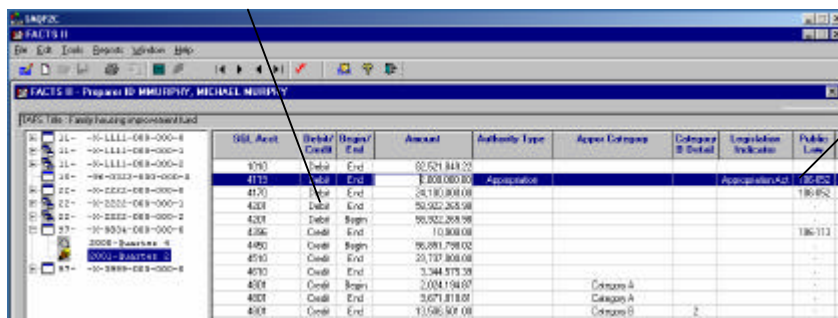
SNQP2C
FACTS II
File Edit Tools Reports Window Help
FACTS II - Preparer ID MMURPHY, MICHAEL MURPHY
TAFS Title : Family housing improvement fund

21- -X-1111-069-000-0
21- -X-1111-069-000-1
21- -X-1111-069-000-2
15- -96-0333-069-000-0
20- -X-2222-069-000-0
22- -X-2222-069-000-1
22- -X-2222-069-000-2
37- -X-0334-069-000-0
2000-Quarter 4
2001-Quarter 2
87- -X-3999-069-000-0

| SGL Acct | Debit/ Credit | Begin/ End | Amount | Authority Type | Appor Category | Category B Detail | Legislation Indicator | Public Law |
|---|---|---|---|---|---|---|---|---|
| 1010 | Debit | End | 82,521,849.22 | | | | | |
| 4119 | Debit | End | 1,000,000.00 | Appropriation | | | Appropriation Act | 106-052 |
| 4170 | Debit | End | 24,180,000.00 | | | | | 106-052 |
| 4201 | Debit | End | 58,922,268.98 | | | | | |
| 4201 | Debit | Begin | 58,922,268.98 | | | | | |
| 4396 | Credit | End | 10,000.00 | | | | | 106-113 |
| 4450 | Credit | Begin | 56,891,798.02 | | | | | |
| 4510 | Credit | End | 23,737,000.00 | | | | | |
| 4610 | Credit | End | 3,344,575.39 | | | | | |
| 4801 | Credit | Begin | 2,024,194.87 | | Category A | | | |
| 4801 | Credit | End | 3,671,818.81 | | Category A | | | |
| 4801 | Credit | End | 13,506,501.00 | | Category B | 2 | | |